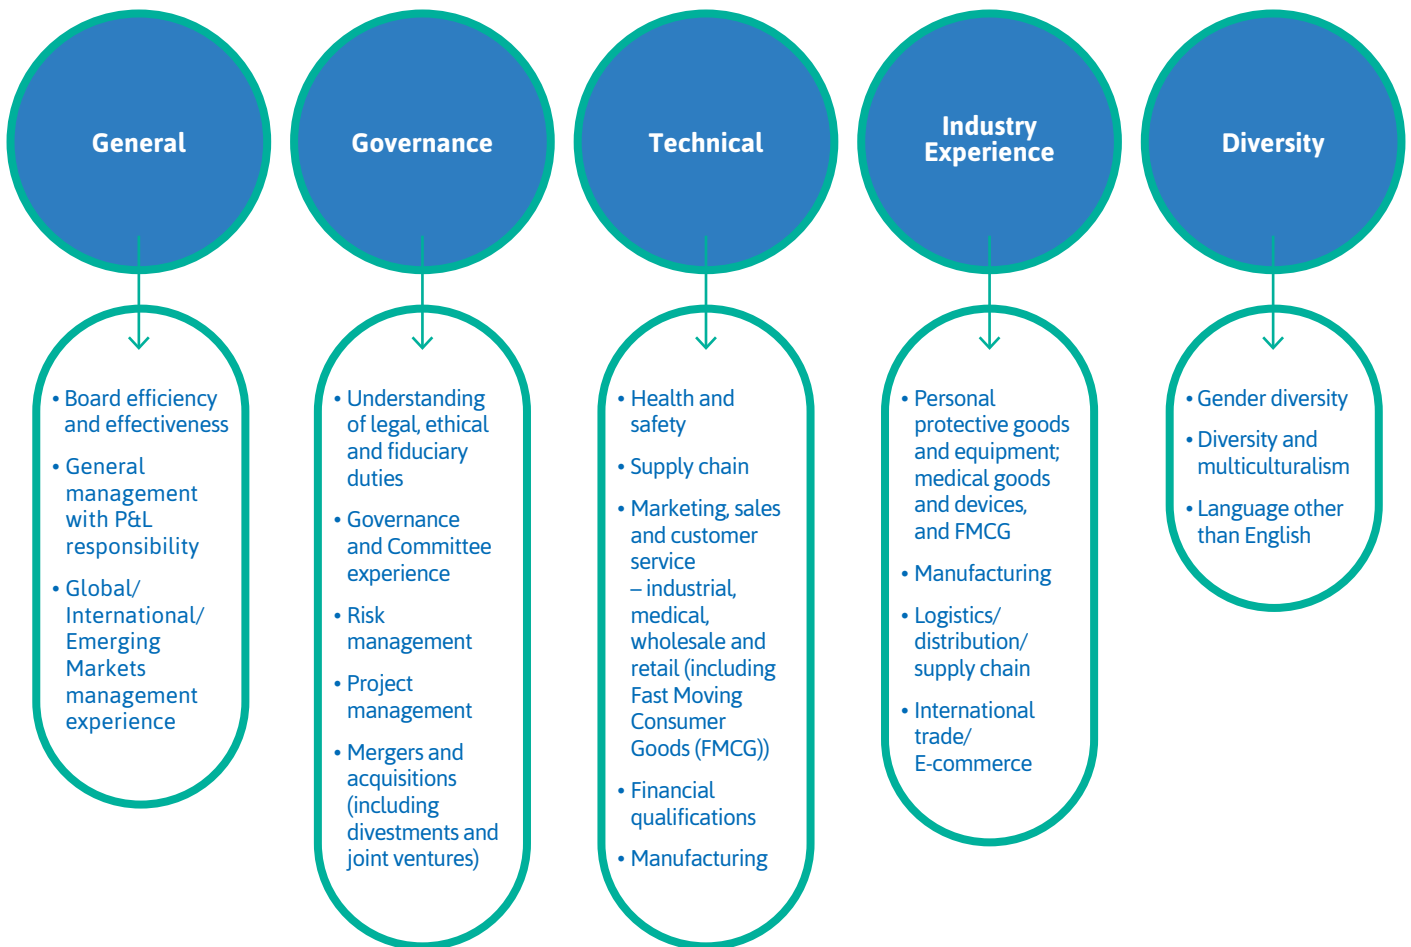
General

Governance

Technical

Industry Experience

Diversity

• Board efficiency and effectiveness
• General management with P&L responsibility
• Global/ International/ Emerging Markets management experience

• Understanding of legal, ethical and fiduciary duties
• Governance and Committee experience
• Risk management
• Project management
• Mergers and acquisitions (including divestments and joint ventures)

• Health and safety
• Supply chain
• Marketing, sales and customer service – industrial, medical, wholesale and retail (including Fast Moving Consumer Goods (FMCG))
• Financial qualifications
• Manufacturing

• Personal protective goods and equipment; medical goods and devices, and FMCG
• Manufacturing
• Logistics/ distribution/ supply chain
• International trade/ E-commerce

• Gender diversity
• Diversity and multiculturalism
• Language other than English